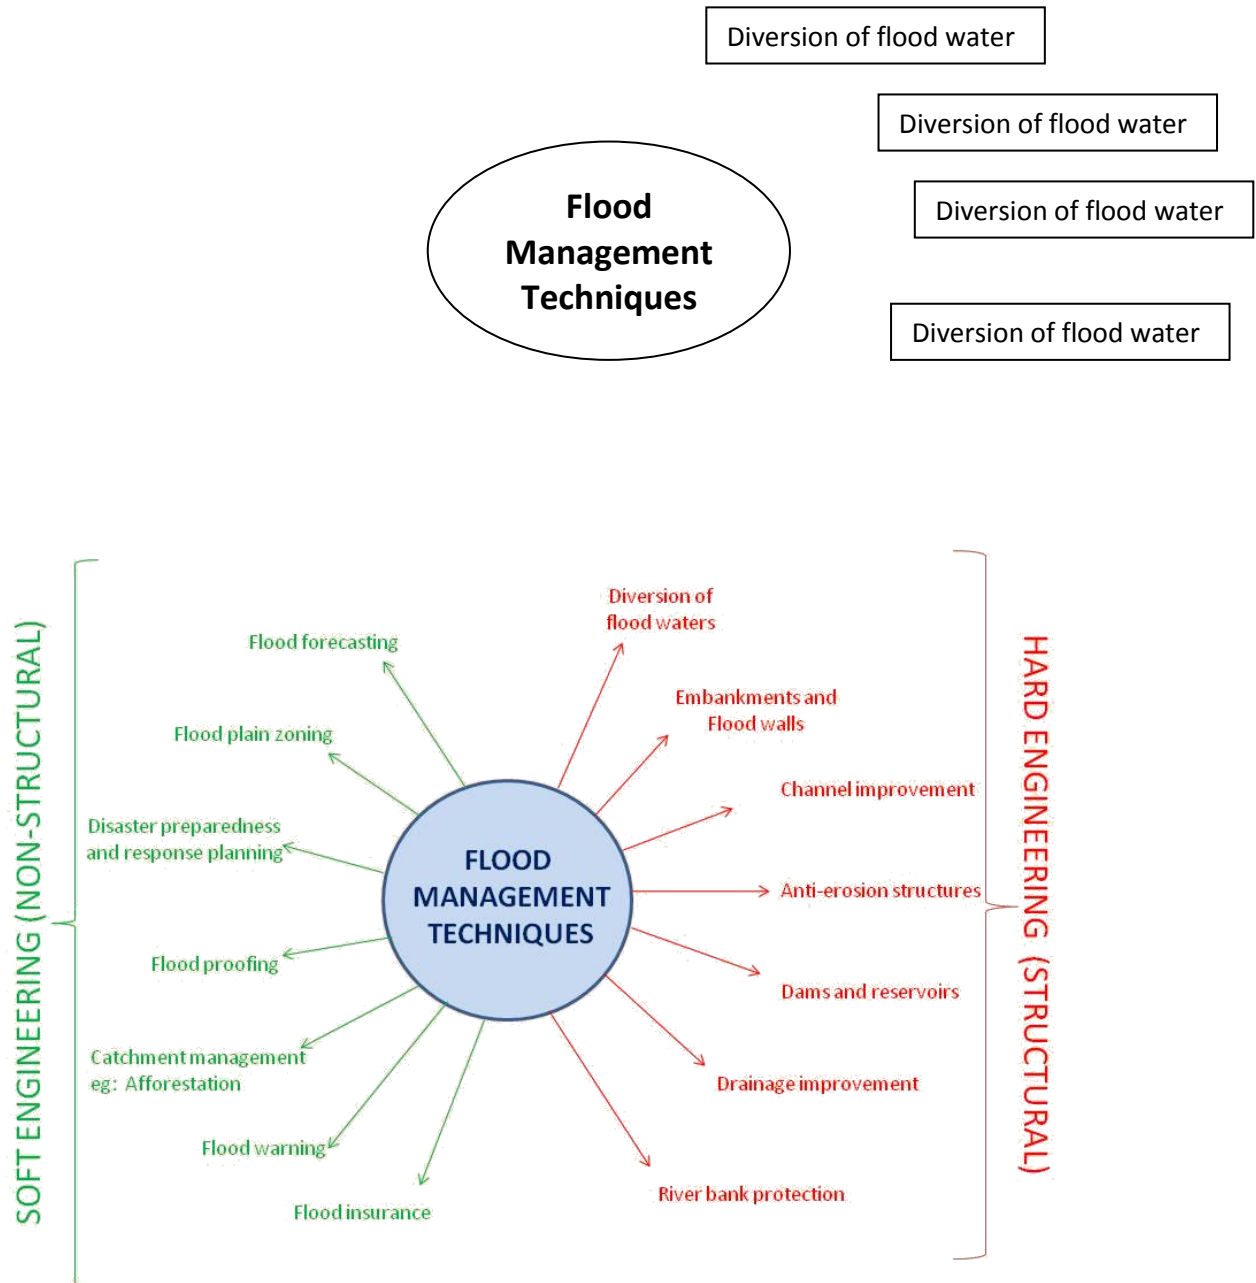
Diversion of flood water

Diversion of flood water

Flood Management Techniques

Diversion of flood water

Diversion of flood water

SOFT ENGINEERING (NON-STRUCTURAL)

Flood forecasting

Flood plain zoning

Disaster preparedness and response planning

Flood proofing

Catchment management eg: Afforestation

Flood warning

Flood insurance

FLOOD MANAGEMENT TECHNIQUES

Diversion of flood waters

Embankments and Flood walls

Channel improvement

Anti-erosion structures

Dams and reservoirs

Drainage improvement

River bank protection

HARD ENGINEERING (STRUCTURAL)